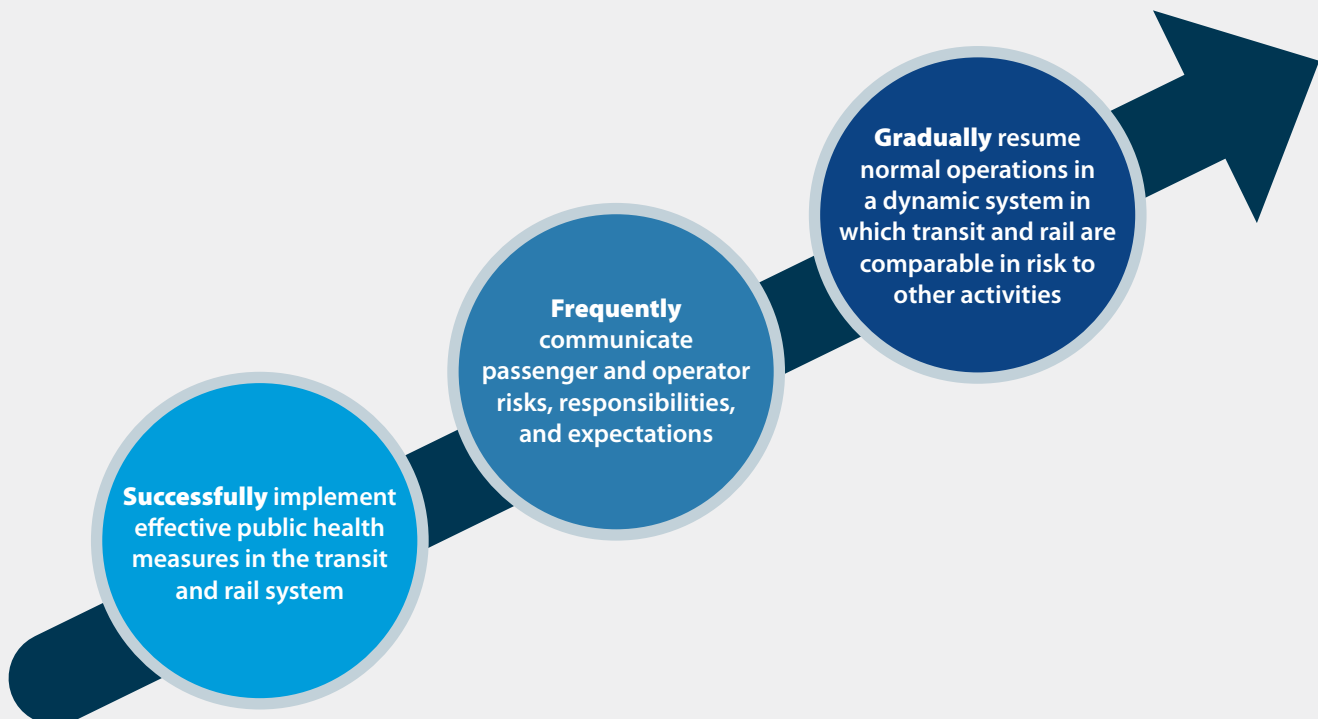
**Successfully** implement effective public health measures in the transit and rail system

**Frequently** communicate passenger and operator risks, responsibilities, and expectations

**Gradually** resume normal operations in a dynamic system in which transit and rail are comparable in risk to other activities